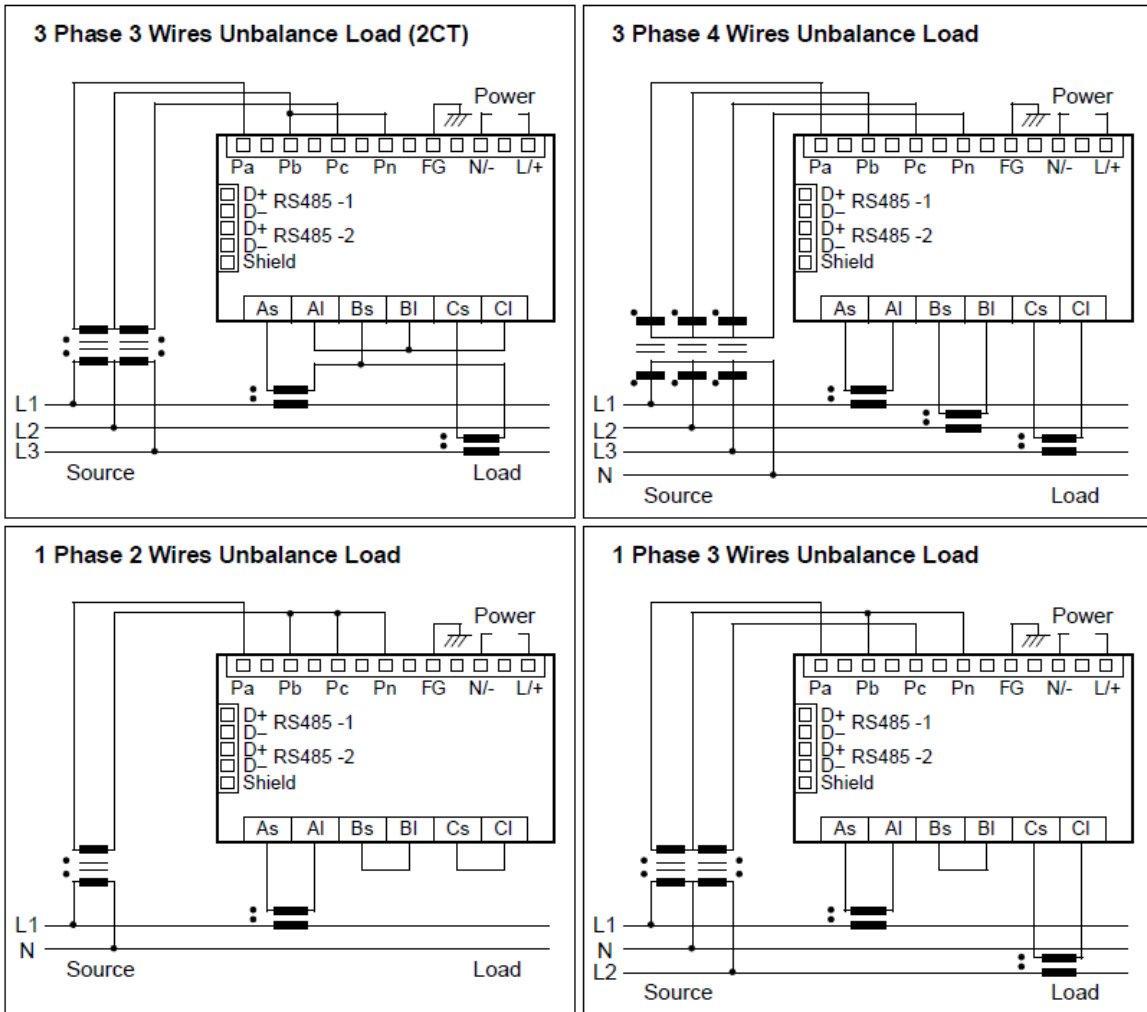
3 Phase 3 Wires Unbalance Load (2CT)

Power

Pa Pb Pc Pn FG N/- L/+

D+ D– RS485 -1
D+ D– RS485 -2
Shield

As Al Bs Bl Cs Cl

L1
L2
L3
Source
Load

3 Phase 4 Wires Unbalance Load

Power

Pa Pb Pc Pn FG N/- L/+

D+ D– RS485 -1
D+ D– RS485 -2
Shield

As Al Bs Bl Cs Cl

L1
L2
L3
N
Source
Load

1 Phase 2 Wires Unbalance Load

Power

Pa Pb Pc Pn FG N/- L/+

D+ D– RS485 -1
D+ D– RS485 -2
Shield

As Al Bs Bl Cs Cl

L1
N
Source
Load

1 Phase 3 Wires Unbalance Load

Power

Pa Pb Pc Pn FG N/- L/+

D+ D– RS485 -1
D+ D– RS485 -2
Shield

As Al Bs Bl Cs Cl

L1
N
L2
Source
Load